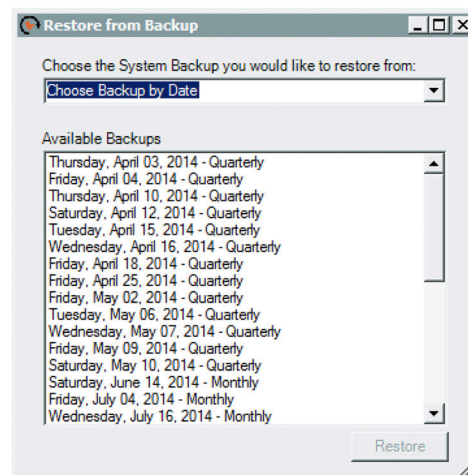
Restore from Backup

Choose the System Backup you would like to restore from:

Choose Backup by Date

Available Backups

Thursday, April 03, 2014 - Quarterly
Friday, April 04, 2014 - Quarterly
Thursday, April 10, 2014 - Quarterly
Saturday, April 12, 2014 - Quarterly
Tuesday, April 15, 2014 - Quarterly
Wednesday, April 16, 2014 - Quarterly
Friday, April 18, 2014 - Quarterly
Friday, April 25, 2014 - Quarterly
Friday, May 02, 2014 - Quarterly
Tuesday, May 06, 2014 - Quarterly
Wednesday, May 07, 2014 - Quarterly
Friday, May 09, 2014 - Quarterly
Saturday, May 10, 2014 - Quarterly
Saturday, June 14, 2014 - Monthly
Friday, July 04, 2014 - Monthly
Wednesday, July 16, 2014 - Monthly

Restore